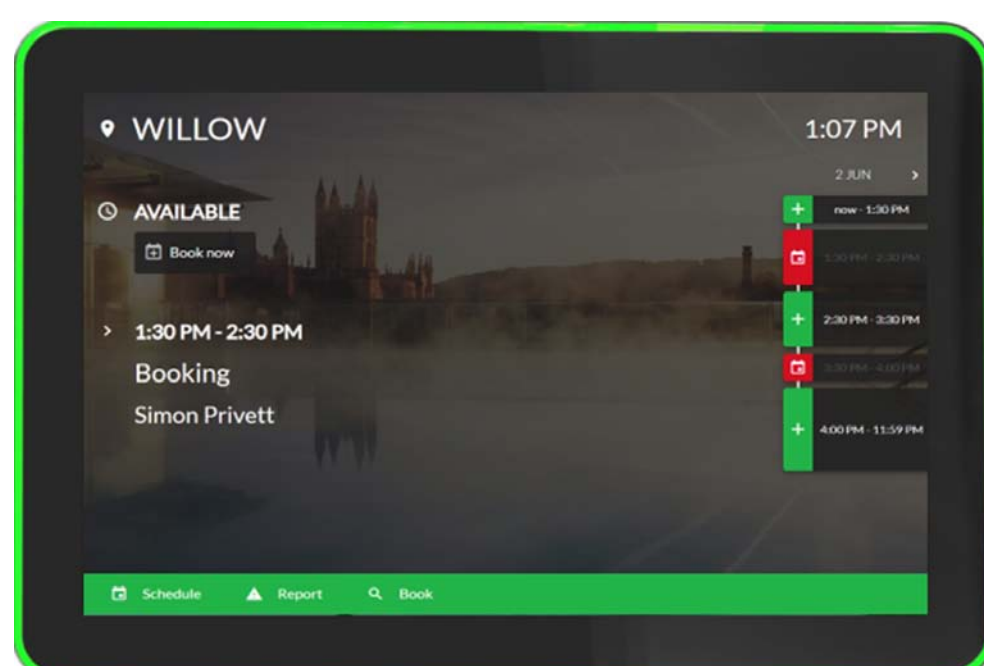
WILLOW

1:07 PM

2 JUN

AVAILABLE

Book now

now - 1:30 PM

1:30 PM - 2:30 PM

2:30 PM - 3:30 PM

3:30 PM - 4:00 PM

4:00 PM - 11:59 PM

1:30 PM - 2:30 PM

Booking

Simon Privett

Schedule

Report

Book